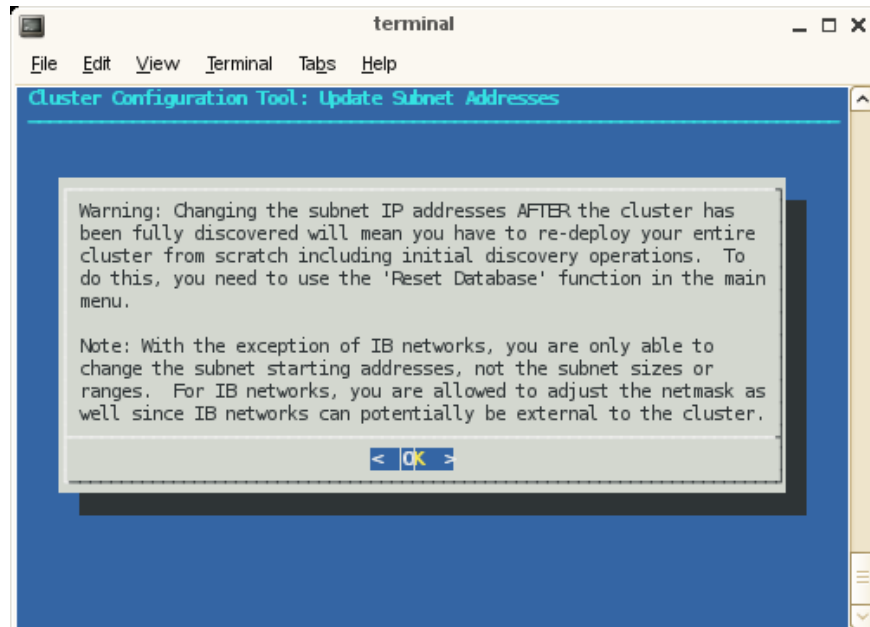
terminal

File Edit View Terminal Tabs Help

Cluster Configuration Tool: Update Subnet Addresses

Warning: Changing the subnet IP addresses AFTER the cluster has been fully discovered will mean you have to re-deploy your entire cluster from scratch including initial discovery operations. To do this, you need to use the 'Reset Database' function in the main menu.

Note: With the exception of IB networks, you are only able to change the subnet starting addresses, not the subnet sizes or ranges. For IB networks, you are allowed to adjust the netmask as well since IB networks can potentially be external to the cluster.

< OK >